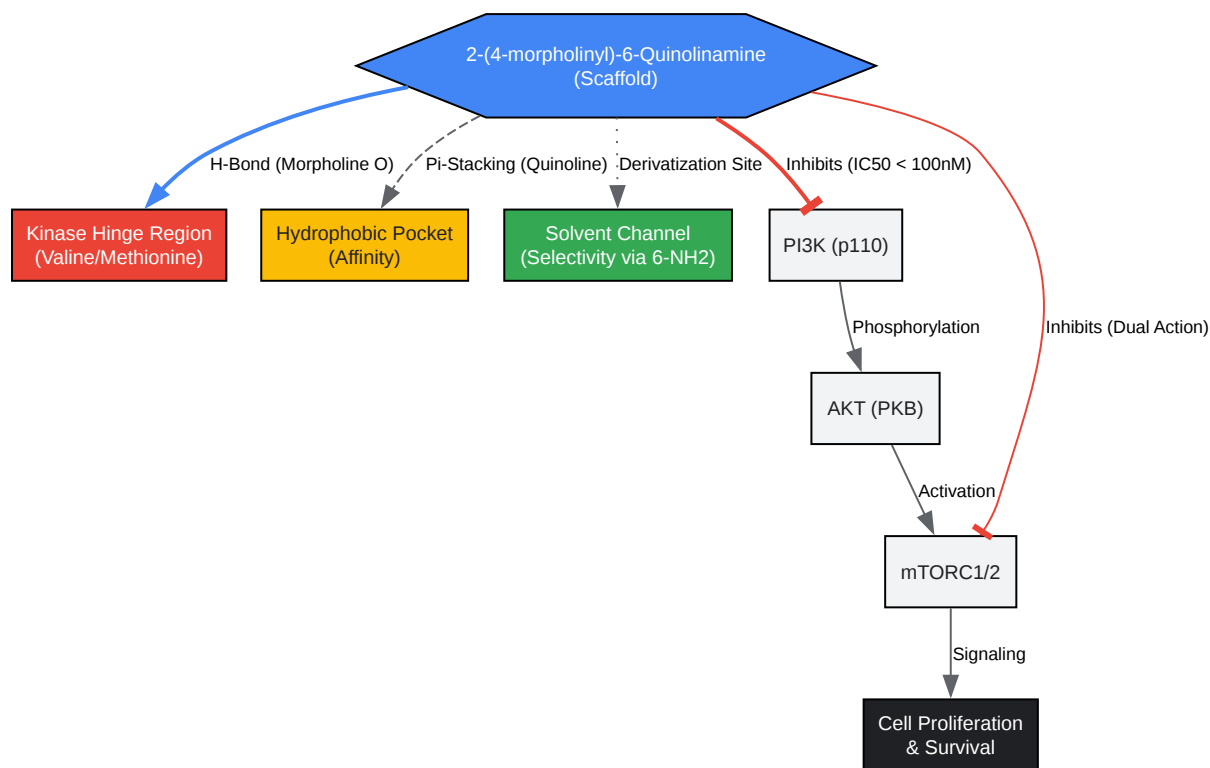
2-(4-morpholinyl)-6-Quinolinamine
(Scaffold)

H-Bond (Morpholine O)

Pi-Stacking (Quinoline)

Derivatization Site

Inhibits (IC50 < 100nM)

Kinase Hinge Region
(Valine/Methionine)

Hydrophobic Pocket
(Affinity)

Solvent Channel
(Selectivity via 6-NH2)

PI3K (p110)

Phosphorylation

Inhibits (Dual Action)

AKT (PKB)

Activation

mTORC1/2

Signaling

Cell Proliferation
& Survival